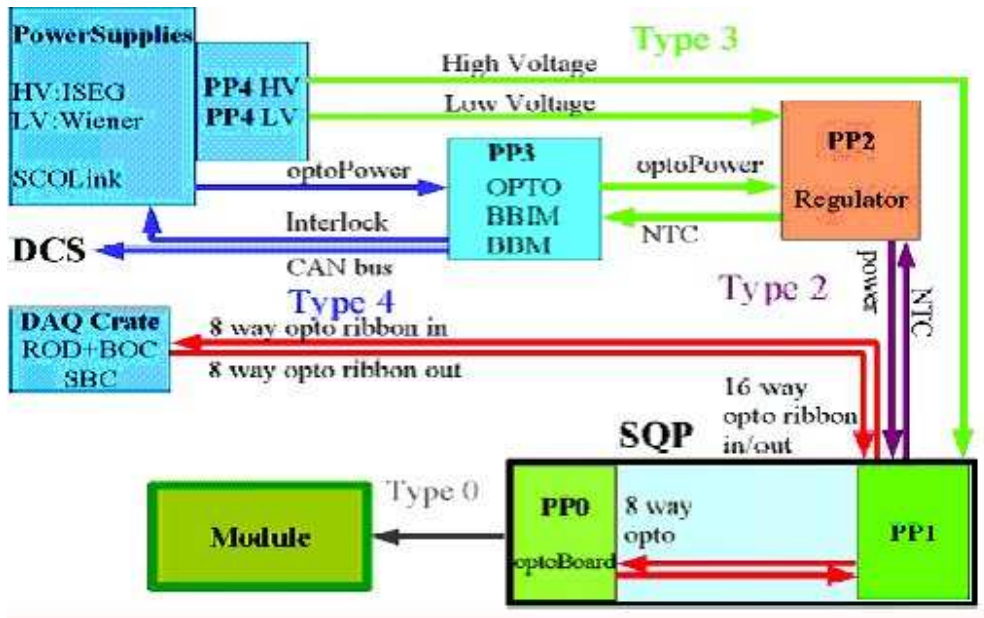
PowerSupplies

HV:ISEG
LV:Wiener

SCOLink

PP4 HV
PP4 LV

Type 3

High Voltage

Low Voltage

PP3
OPTO
BBIM
BBM

optoPower

optoPower

PP2
Regulator

Interlock

NTC

DCS

CAN bus

power

NTC

Type 4

Type 2

DAQ Crate
ROD+BOC
SBC

8 way opto ribbon in

8 way opto ribbon out

16 way opto ribbon in/out

SQP

Type 0

Module

PP0
optoBoard

8 way opto

PP1